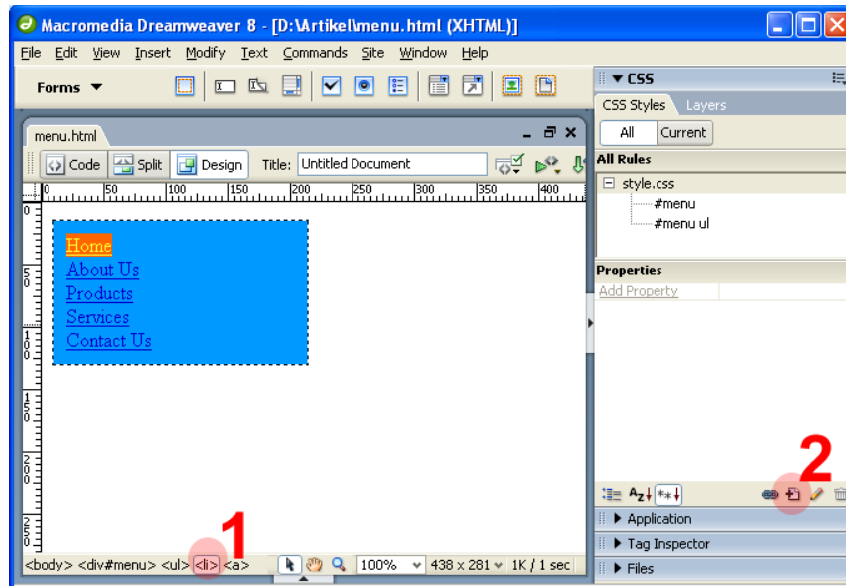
Macromedia Dreamweaver 8 - [D:\Artikel\menu.html (XHTML)]

File Edit View Insert Modify Text Commands Site Window Help

Forms ▼

menu.html

Code Split Design Title: Untitled Document

0 50 100 150 200 250 300 350 400

Home
About Us
Products
Services
Contact Us

<body> <div#menu> <ul> <li> <a>

100% 438 x 281 1K / 1 sec

1

CSS

CSS Styles Layers

All Current

All Rules

style.css
#menu
#menu ul

Properties

Add Property

2

Application

Tag Inspector

Files